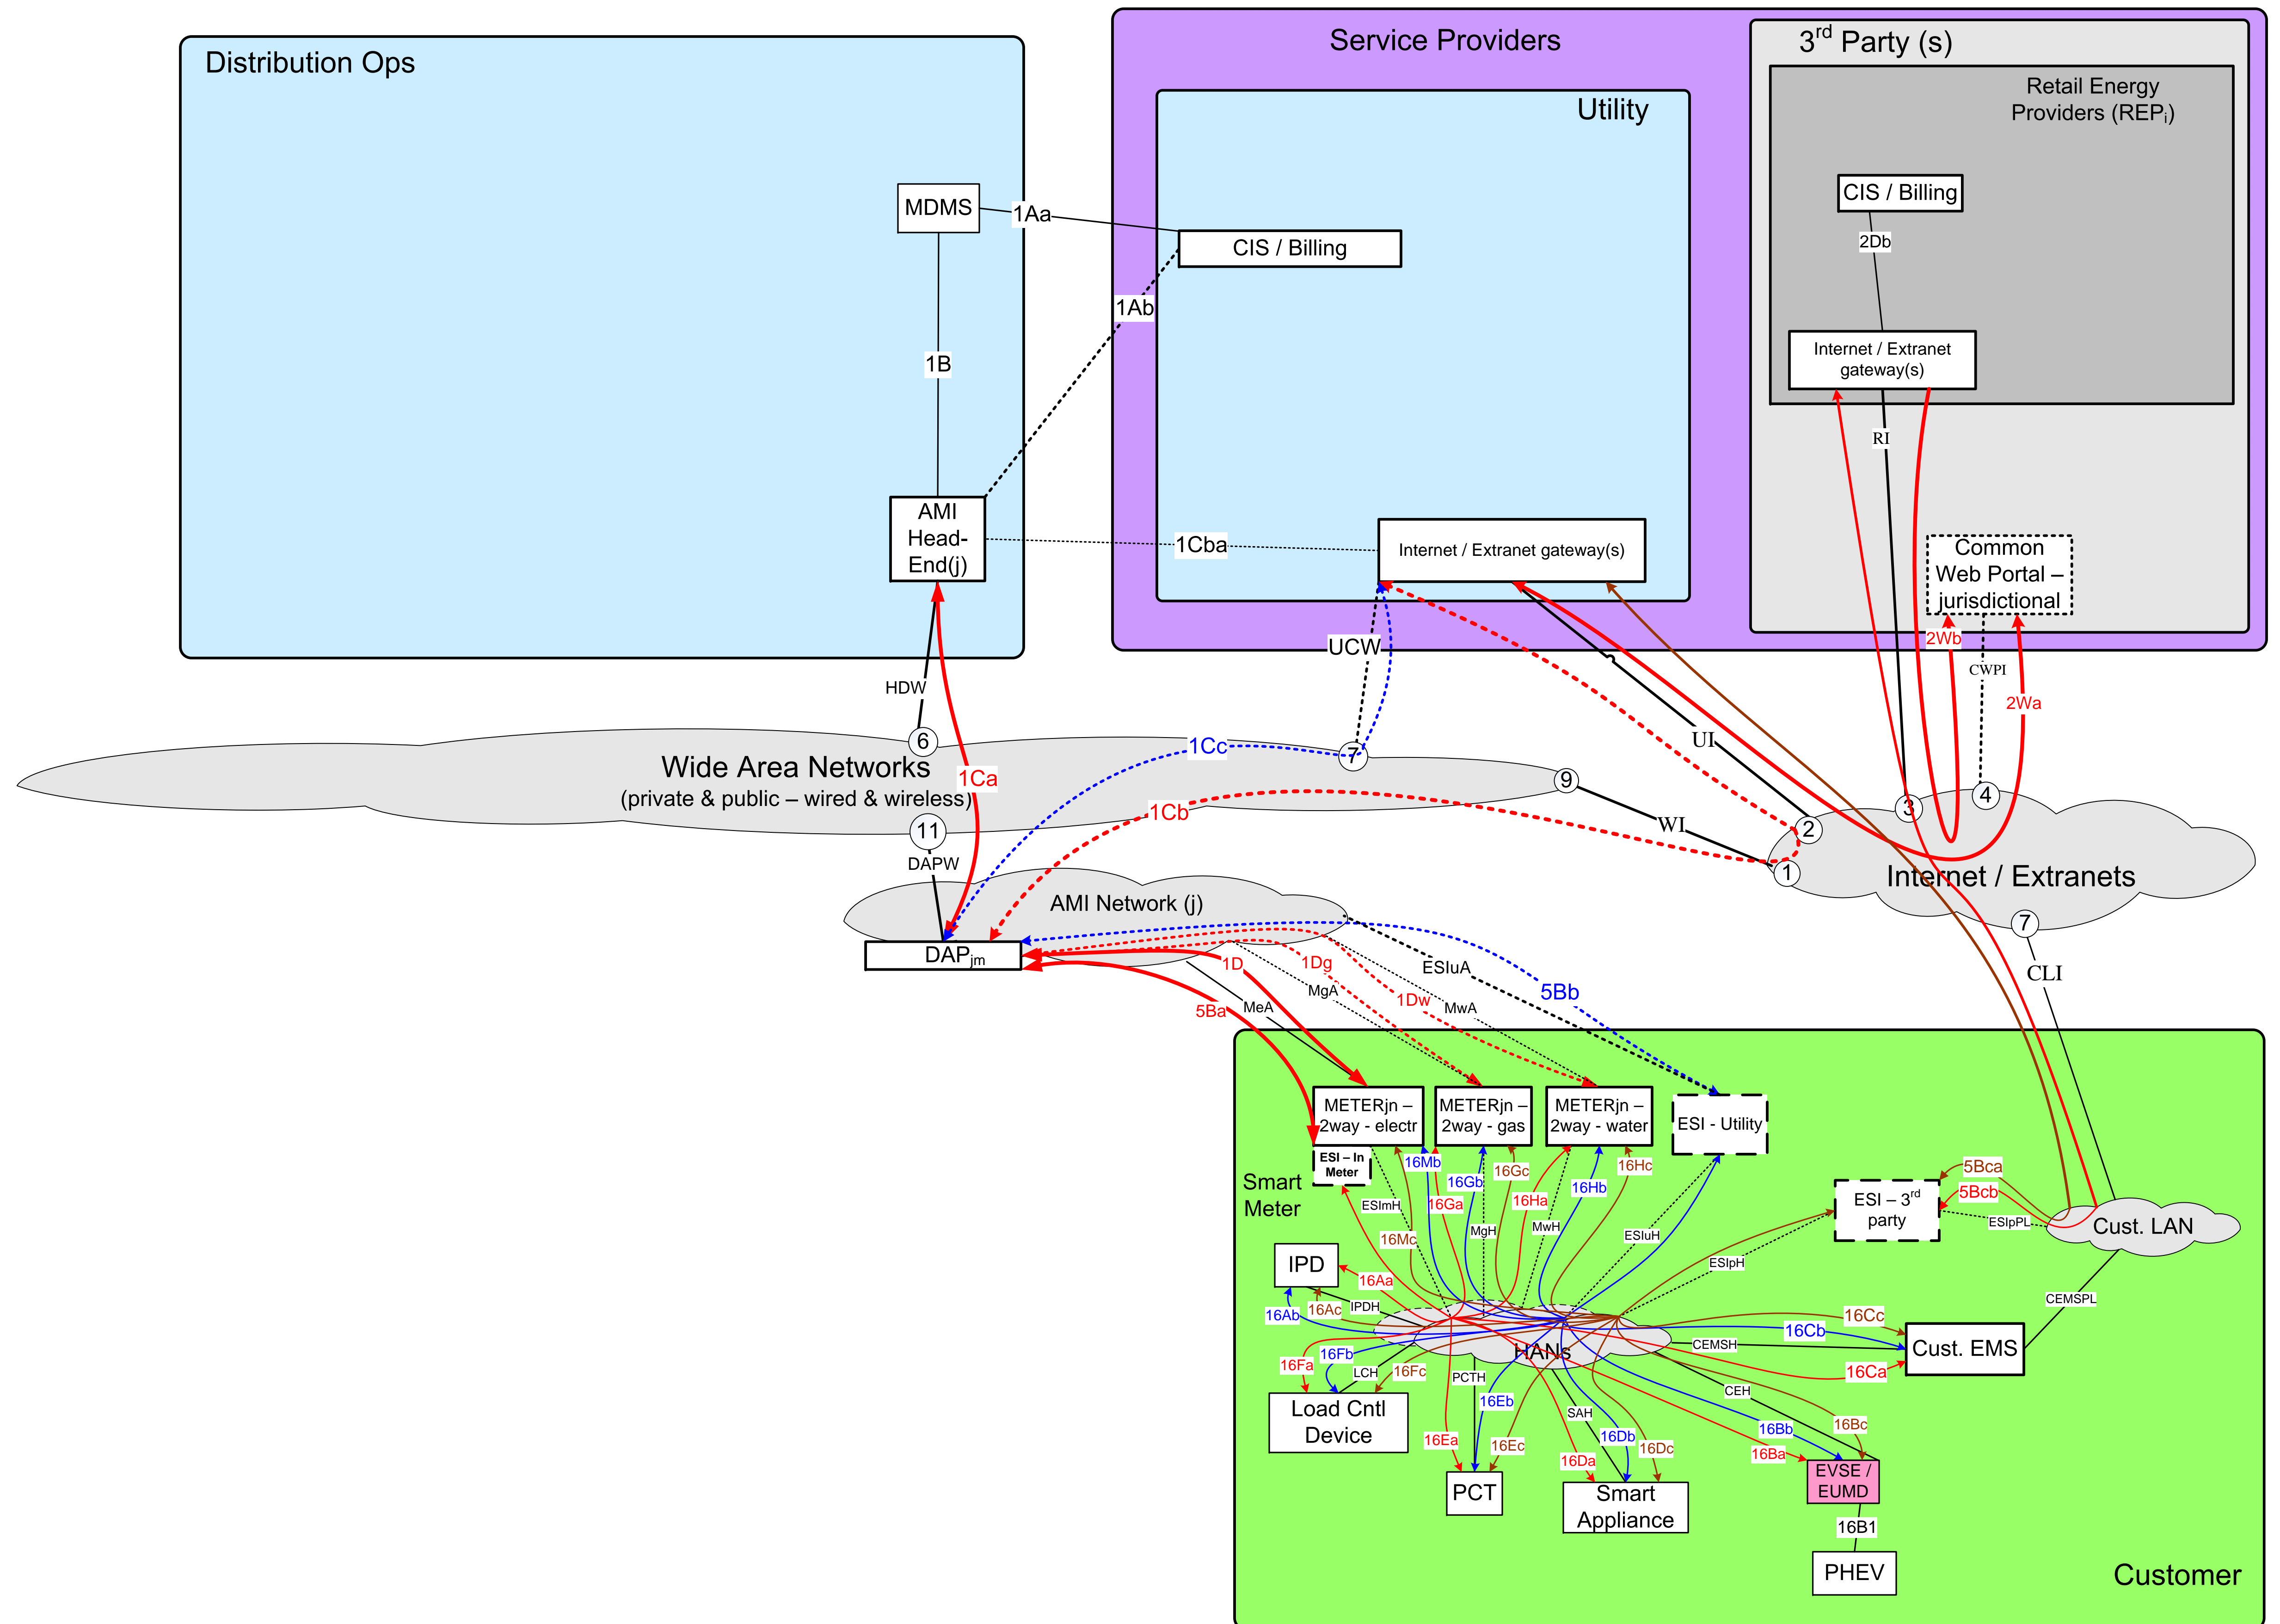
Distribution Ops

Service Providers

$3^{rd}$ Party (s)

Retail Energy Providers (REP$_i$)

Utility

MDMS

1Aa

CIS / Billing

CIS / Billing

2Db

1Ab

1B

Internet / Extranet gateway(s)

RI

AMI Head-End(j)

1Cba

Internet / Extranet gateway(s)

Common Web Portal – jurisdictional

2Wb

CWPI

2Wa

UCW

HDW

6

1Cc

7

UI

Wide Area Networks
(private & public – wired & wireless)

1Ca

9

WI

3

4

2

1Cb

11

DAPW

1

Internet / Extranets

AMI Network (j)

7

DAP$_{jm}$

1D

1Dg

ESIuA

CLI

MgA

1Dw

5Bb

MeA

MwA

5Ba

METERjn – 2way - electr

METERjn – 2way - gas

METERjn – 2way - water

ESI - Utility

ESI – In Meter

16Mb

16Gb

16Gc

16Hc

Smart Meter

16Ha

16Hb

5Bca

ESImH

16Ga

5Bcb

ESI – $3^{rd}$ party

16Mc

MgH

MwH

ESIuH

ESIpPL

Cust. LAN

IPD

ESIpH

16Aa

16Ab

16Ac

IPDH

16Cc

CEMSPL

16Cb

CEMSH

Cust. EMS

16Fa

16Fb

LCH

16Fc

PCTH

HANs

16Ca

CEH

Load Cntl Device

16Eb

SAH

16Bb

16Bc

16Ea

16Ec

16Db

16Dc

16Ba

16Da

EVSE / EUMD

PCT

Smart Appliance

16B1

PHEV

Customer